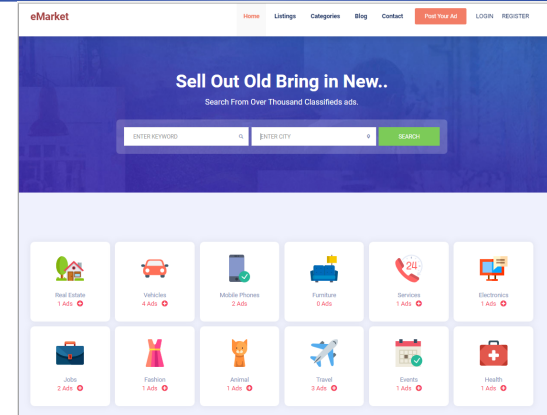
eMarket

Home Listings Categories Blog Contact Post Your Ad LOGIN REGISTER

Sell Out Old Bring in New..

Search From Over Thousand Classifieds ads.

ENTER KEYWORD

ENTER CITY

SEARCH

Real Estate
1 Ads

Vehicles
4 Ads

Mobile Phones
2 Ads

Furniture
0 Ads

24

Services
1 Ads

Electronics
1 Ads

Jobs
2 Ads

Fashion
1 Ads

Animal
1 Ads

Travel
3 Ads

Events
1 Ads

Health
1 Ads